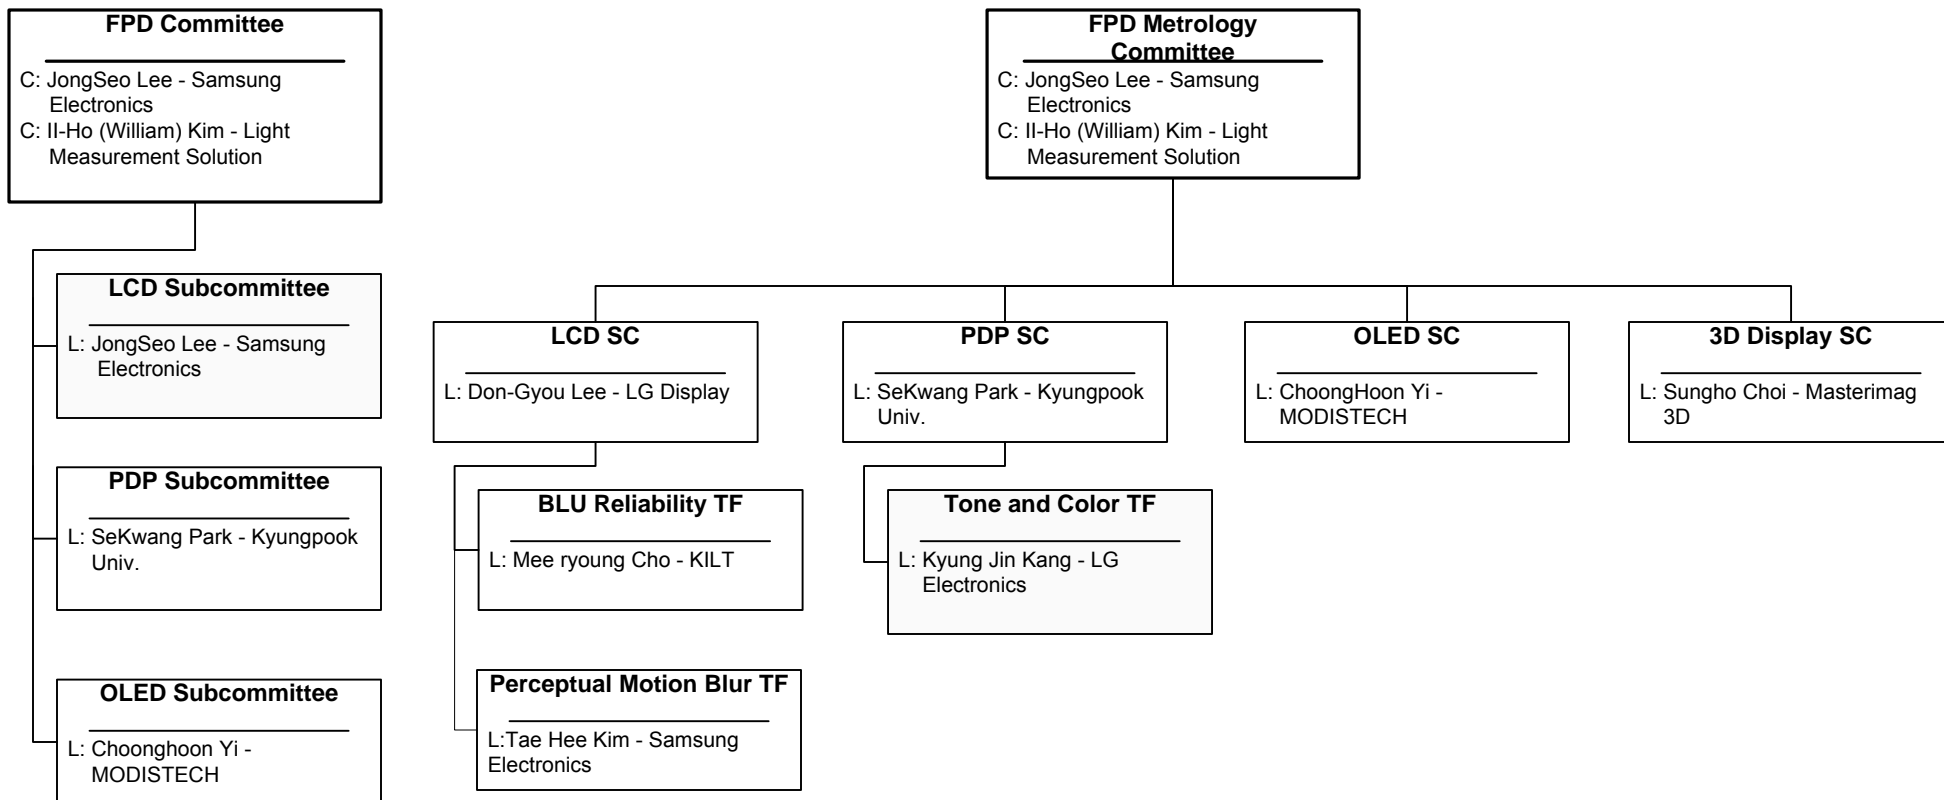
FPD Committee

C: JongSeo Lee - Samsung Electronics
C: Il-Ho (William) Kim - Light Measurement Solution

LCD Subcommittee

L: JongSeo Lee - Samsung Electronics

PDP Subcommittee

L: SeKwang Park - Kyungpook Univ.

OLED Subcommittee

L: Choonghoon Yi - MODISTECH

FPD Metrology Committee

C: JongSeo Lee - Samsung Electronics
C: Il-Ho (William) Kim - Light Measurement Solution

LCD SC

L: Don-Gyou Lee - LG Display

PDP SC

L: SeKwang Park - Kyungpook Univ.

OLED SC

L: ChoongHoon Yi - MODISTECH

3D Display SC

L: Sungho Choi - Masterimag 3D

BLU Reliability TF

L: Mee ryoung Cho - KILT

Perceptual Motion Blur TF

L:Tae Hee Kim - Samsung Electronics

Tone and Color TF

L: Kyung Jin Kang - LG Electronics